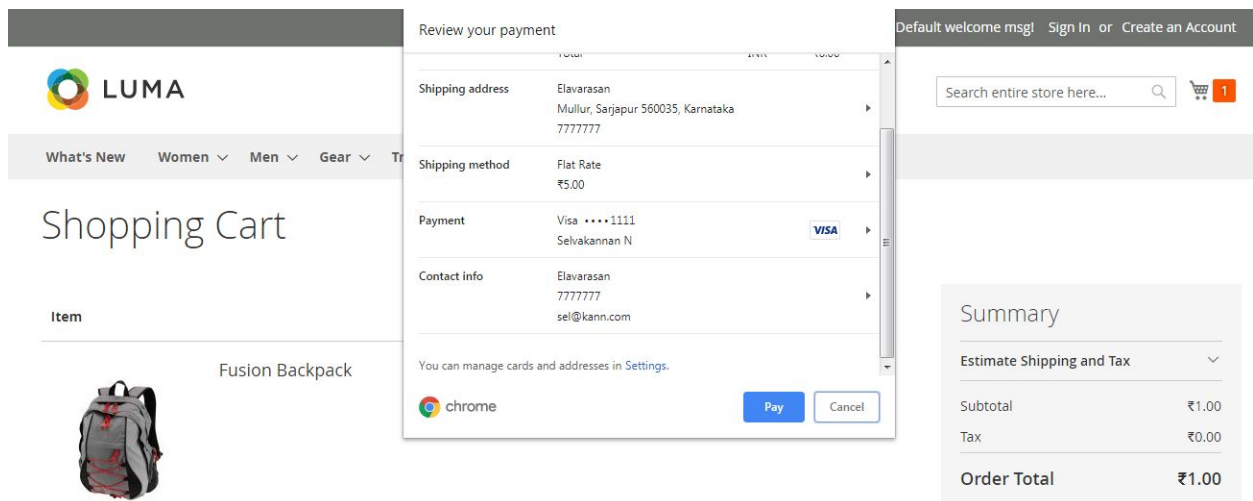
Default welcome msg! Sign In or Create an Account

LUMA

Search entire store here...

1

What's New Women Men Gear Tr

Shopping Cart

Item

Fusion Backpack

Review your payment

Total INR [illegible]

Shipping address
Elavarasan
Mullur, Sarjapur 560035, Karnataka
7777777

Shipping method
Flat Rate
₹5.00

Payment
Visa ••••1111
Selvakannan N
VISA

Contact info
Elavarasan
7777777
sel@kann.com

You can manage cards and addresses in Settings.

chrome

Pay

Cancel

Summary

Estimate Shipping and Tax

| Subtotal | ₹1.00 |
|---|---|
| Tax | ₹0.00 |
| Order Total | ₹1.00 |